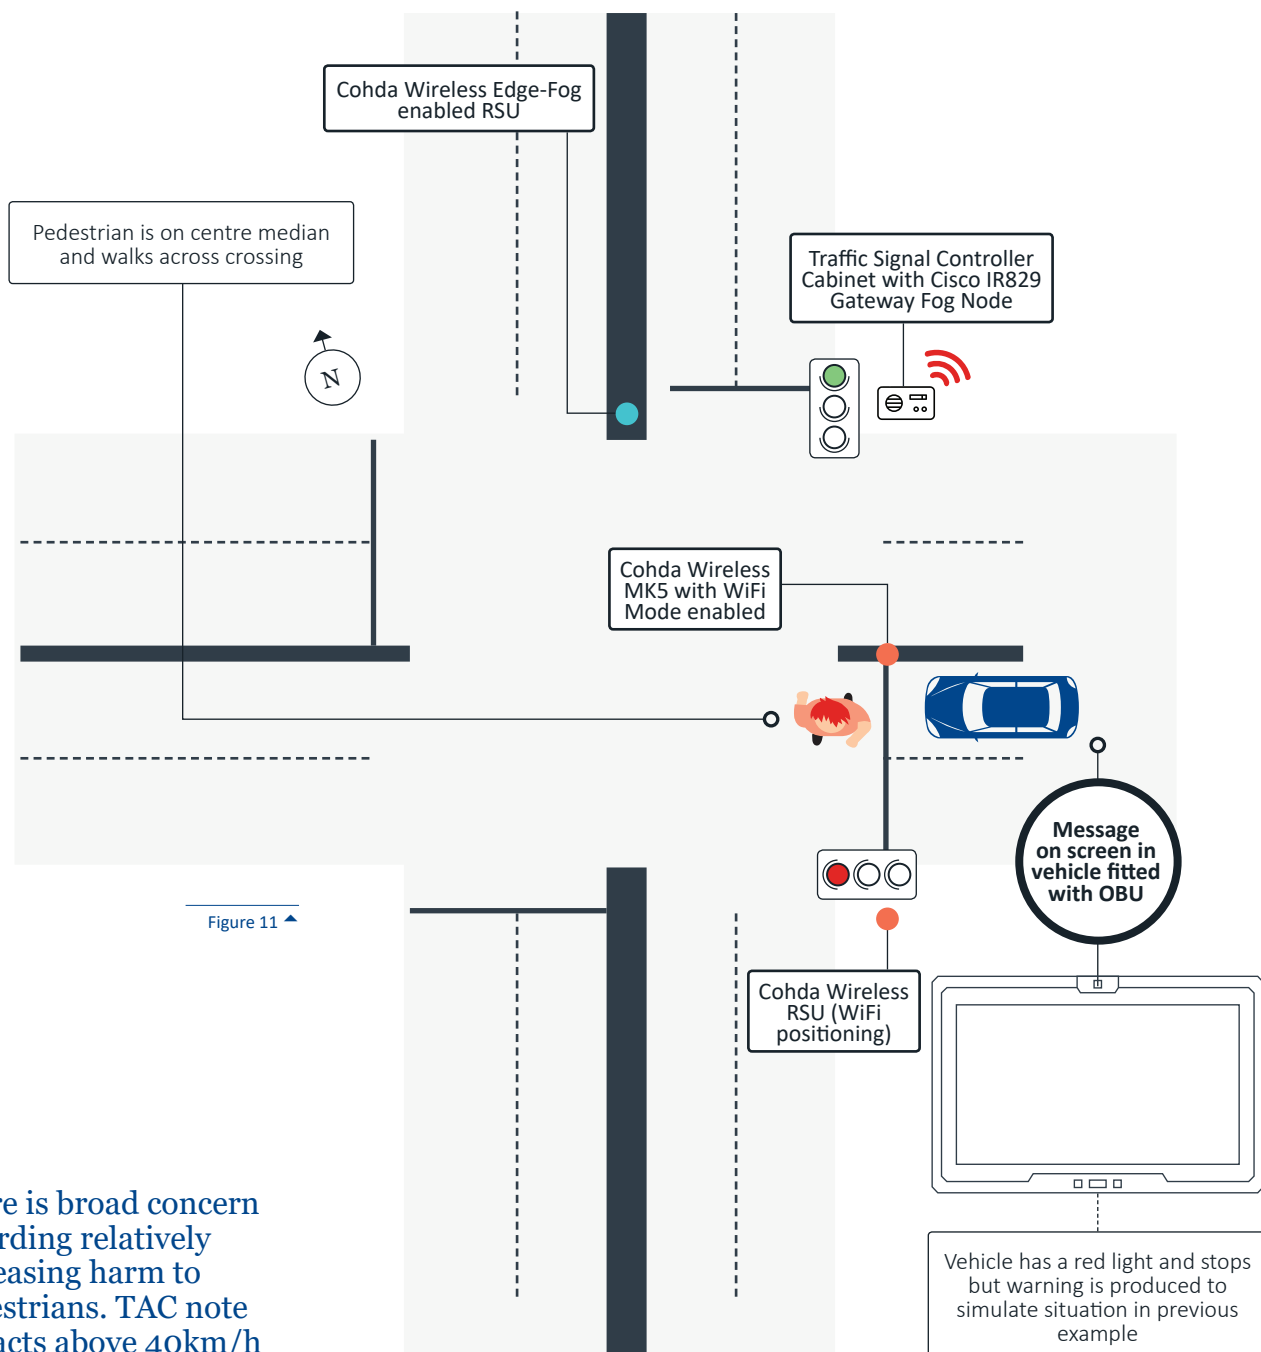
Cohda Wireless Edge-Fog enabled RSU

Pedestrian is on centre median and walks across crossing

N

Traffic Signal Controller Cabinet with Cisco IR829 Gateway Fog Node

Cohda Wireless MK5 with WiFi Mode enabled

Message on screen in vehicle fitted with OBU

Figure 11

Cohda Wireless RSU (WiFi positioning)

Vehicle has a red light and stops but warning is produced to simulate situation in previous example

re is broad concern rding relatively easing harm to estrians. TAC note acts above 40km/h